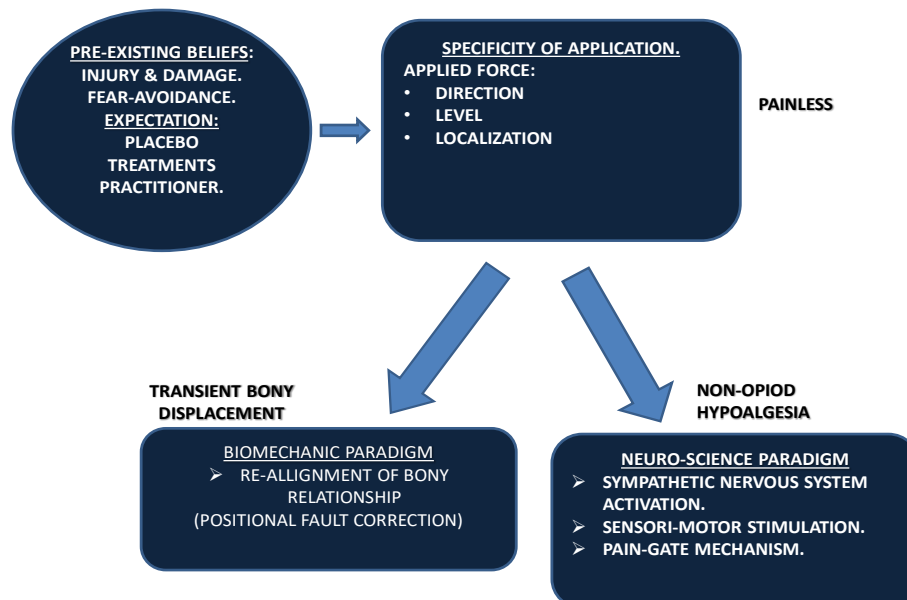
PRE-EXISTING BELIEFS:
INJURY & DAMAGE.
FEAR-AVOIDANCE.
EXPECTATION:
PLACEBO
TREATMENTS
PRACTITIONER.

SPECIFICITY OF APPLICATION.
APPLIED FORCE:
• DIRECTION
• LEVEL
• LOCALIZATION

PAINLESS

TRANSIENT BONY DISPLACEMENT

NON-OPIOD HYPOALGESIA

BIOMECHANIC PARADIGM
➢ RE-ALLIGNMENT OF BONY RELATIONSHIP
(POSITIONAL FAULT CORRECTION)

NEURO-SCIENCE PARADIGM
➢ SYMPATHETIC NERVOUS SYSTEM ACTIVATION.
➢ SENSORI-MOTOR STIMULATION.
➢ PAIN-GATE MECHANISM.